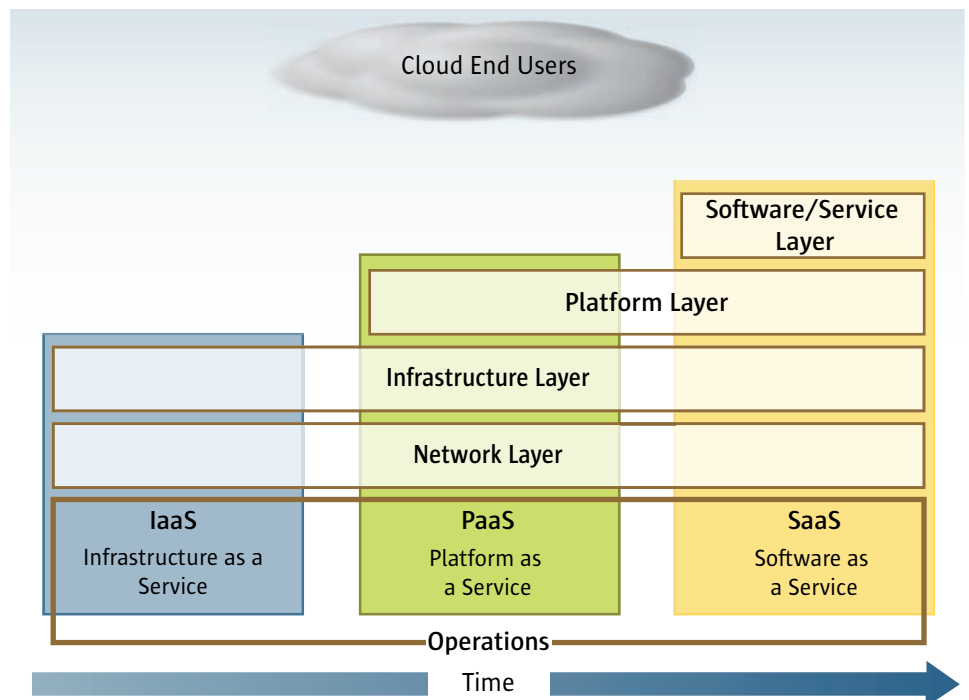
Cloud End Users

Software/Service Layer

Platform Layer

Infrastructure Layer

Network Layer

IaaS
Infrastructure as a Service

PaaS
Platform as a Service

SaaS
Software as a Service

Operations

Time